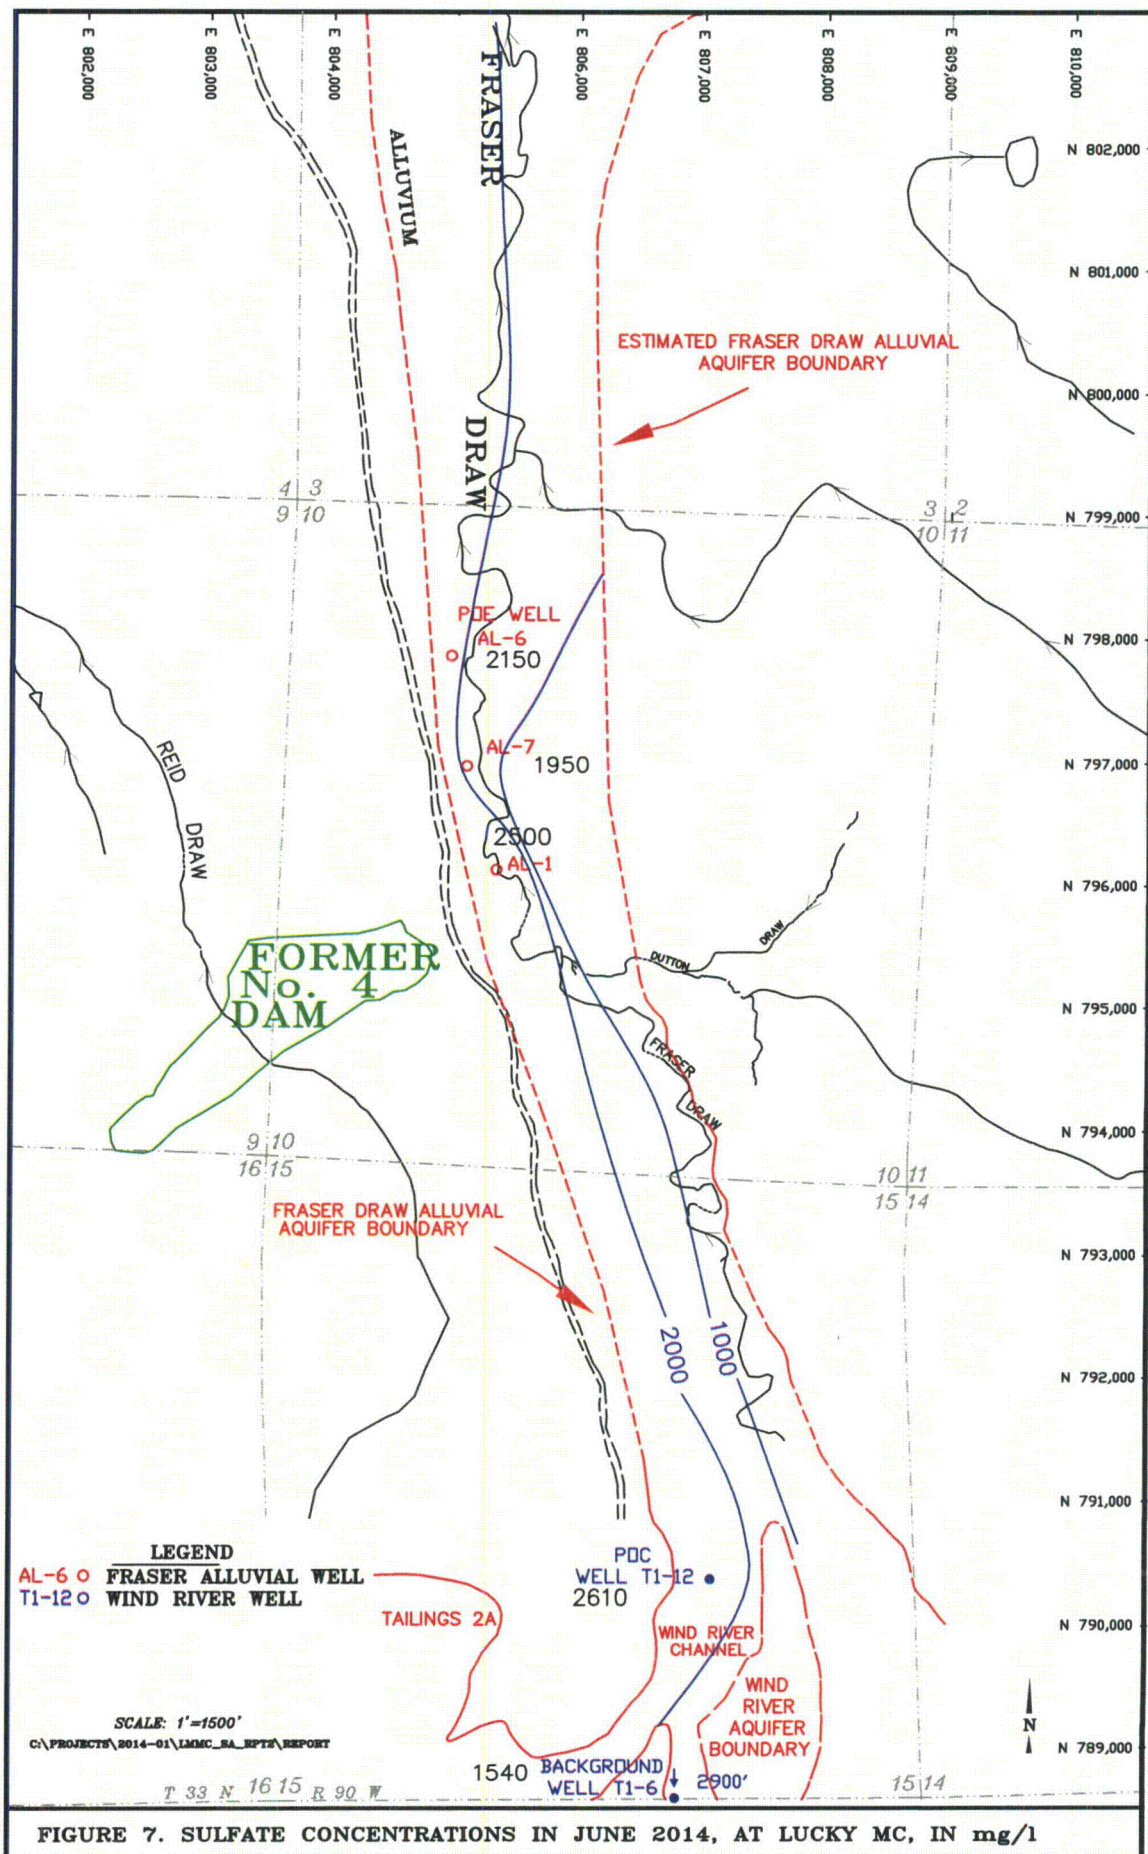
E 802,000
E 803,000
E 804,000
E 806,000
E 807,000
E 808,000
E 809,000
E 810,000

ALLUVIUM
FRASER
DRAW

N 802,000
N 801,000
N 800,000
N 799,000
N 798,000
N 797,000
N 796,000
N 795,000
N 794,000
N 793,000
N 792,000
N 791,000
N 790,000
N 789,000

ESTIMATED FRASER DRAW ALLUVIAL AQUIFER BOUNDARY

4 3
9 10

3 2
10 11

POE WELL
AL-6
2150

AL-7
1950

2500
AL-1

REID DRAW

FORMER No. 4 DAM

DUTTON DRAW

FRASER DRAW

9 10
16 15

10 11
15 14

FRASER DRAW ALLUVIAL AQUIFER BOUNDARY

2000
1000

LEGEND
AL-6 o FRASER ALLUVIAL WELL
T1-12 o WIND RIVER WELL

TAILINGS 2A

POC
WELL T1-12
2610

WIND RIVER CHANNEL

WIND RIVER AQUIFER BOUNDARY

N

SCALE: 1'=1500'
C:\PROJECTS\2014-01\LMMC_SA_RPTS\REPORT

1540 BACKGROUND WELL T1-6
2900'

T 33 N 16 15 R 90 W
15 14

FIGURE 7. SULFATE CONCENTRATIONS IN JUNE 2014, AT LUCKY MC, IN mg/l